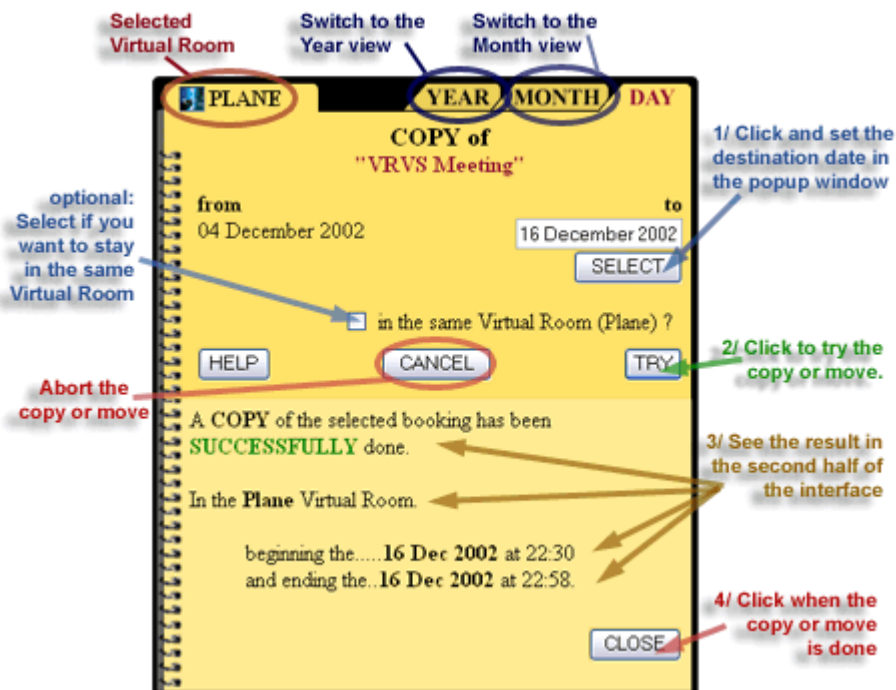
Selected Virtual Room

Switch to the Year view

Switch to the Month view

PLANE

YEAR

MONTH

DAY

COPY of "VRVS Meeting"

1/ Click and set the destination date in the popup window

optional: Select if you want to stay in the same Virtual Room

from 04 December 2002

to 16 December 2002

SELECT

in the same Virtual Room (Plane) ?

HELP

CANCEL

TRY

2/ Click to try the copy or move.

Abort the copy or move

A COPY of the selected booking has been SUCCESSFULLY done.

3/ See the result in the second half of the interface

In the Plane Virtual Room.

beginning the.....16 Dec 2002 at 22:30
and ending the..16 Dec 2002 at 22:58.

4/ Click when the copy or move is done

CLOSE